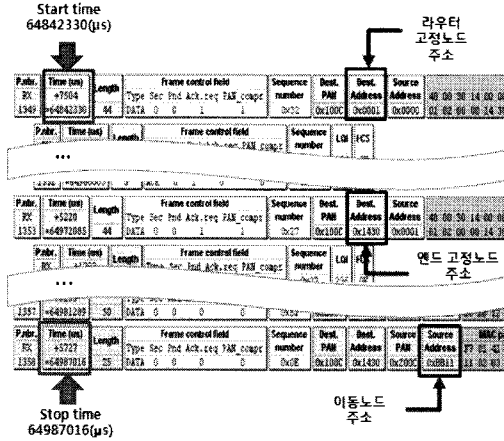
Start time
64842330(μs)

라우터
고정노드
주소

| P.nbr. | Time (us) | Length | Frame control field | Sequence number | Dest. PAN | Dest. Address | Source Address |
|---|---|---|---|---|---|---|---|
| RX | +7504 | | Type Sec Pnd Ack.req PAN_compr | | | | |
| 1349 | =64842330 | 44 | DATA 0 0 1 1 | 0x32 | 0x100C | 0x0001 | 0x0000 |

| P.nbr. | Time (us) | Length | Frame control field | Sequence number | LQI | FCS |
|---|---|---|---|---|---|---|

...

| P.nbr. | Time (us) | Length | Frame control field | Sequence number | Dest. PAN | Dest. Address | Source Address |
|---|---|---|---|---|---|---|---|
| RX | +5220 | | Type Sec Pnd Ack.req PAN_compr | | | | |
| 1353 | =64972085 | 44 | DATA 0 0 1 1 | 0x27 | 0x100C | 0x1430 | 0x0001 |

엔드 고정노드
주소

...

| 1357 | =64982289 | 50 | DATA 0 0 0 0 | | | | |
|---|---|---|---|---|---|---|---|

| P.nbr. | Time (us) | Length | Frame control field | Sequence number | Dest. PAN | Dest. Address | Source PAN | Source Address |
|---|---|---|---|---|---|---|---|---|
| RX | +5727 | | Type Sec Pnd Ack.req PAN_compr | | | | | |
| 1358 | =64987016 | 25 | DATA 0 0 0 0 | 0x0E | 0x100C | 0x1430 | 0x200C | 0xBB11 |

이동노드
주소

Stop time
64987016(μs)